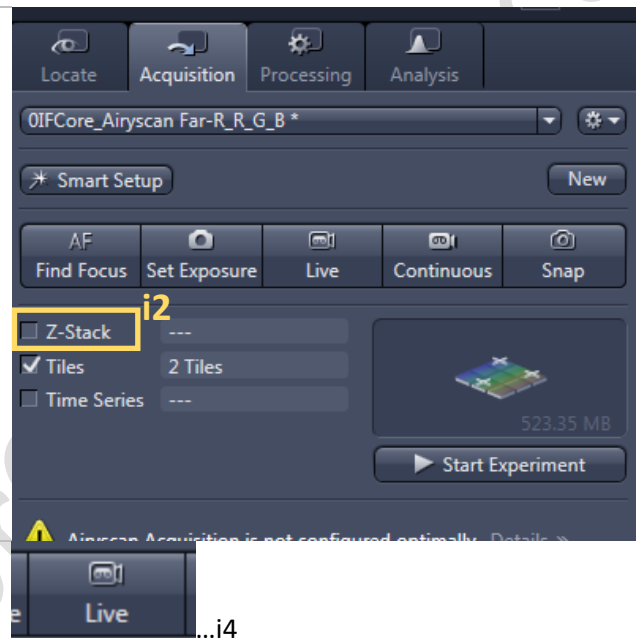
Locate
Acquisition
Processing
Analysis

0IFCore_Airyscan Far-R_R_G_B *

Smart Setup
New

AF
Find Focus
Set Exposure
Live
Continuous
Snap

i2
Z-Stack ---
Tiles 2 Tiles
Time Series ---

523.35 MB

Start Experiment

Airyscan Acquisition is not configured optimally. Details »

e
Live
...i4